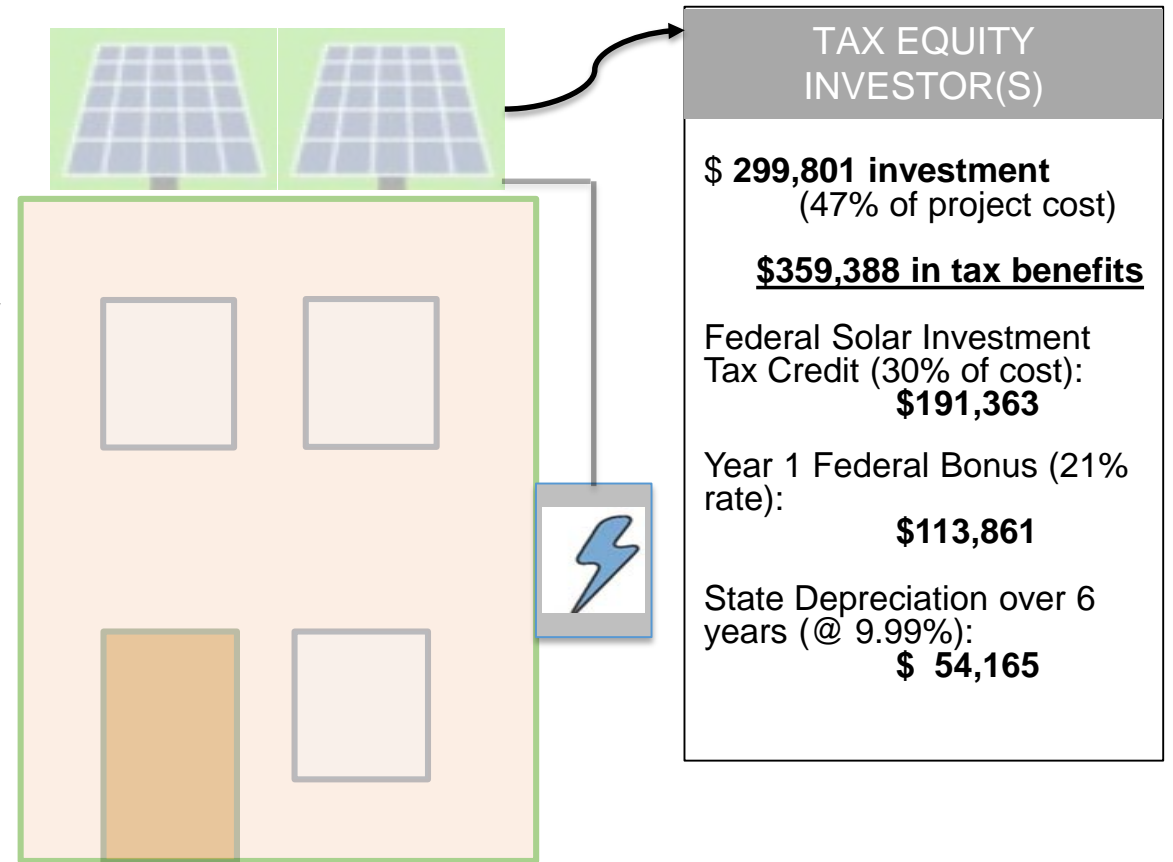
TAX EQUITY INVESTOR(S)

$ **299,801 investment**
(47% of project cost)

**$359,388 in tax benefits**

Federal Solar Investment Tax Credit (30% of cost):
**$191,363**

Year 1 Federal Bonus (21% rate):
**$113,861**

State Depreciation over 6 years (@ 9.99%):
**$ 54,165**